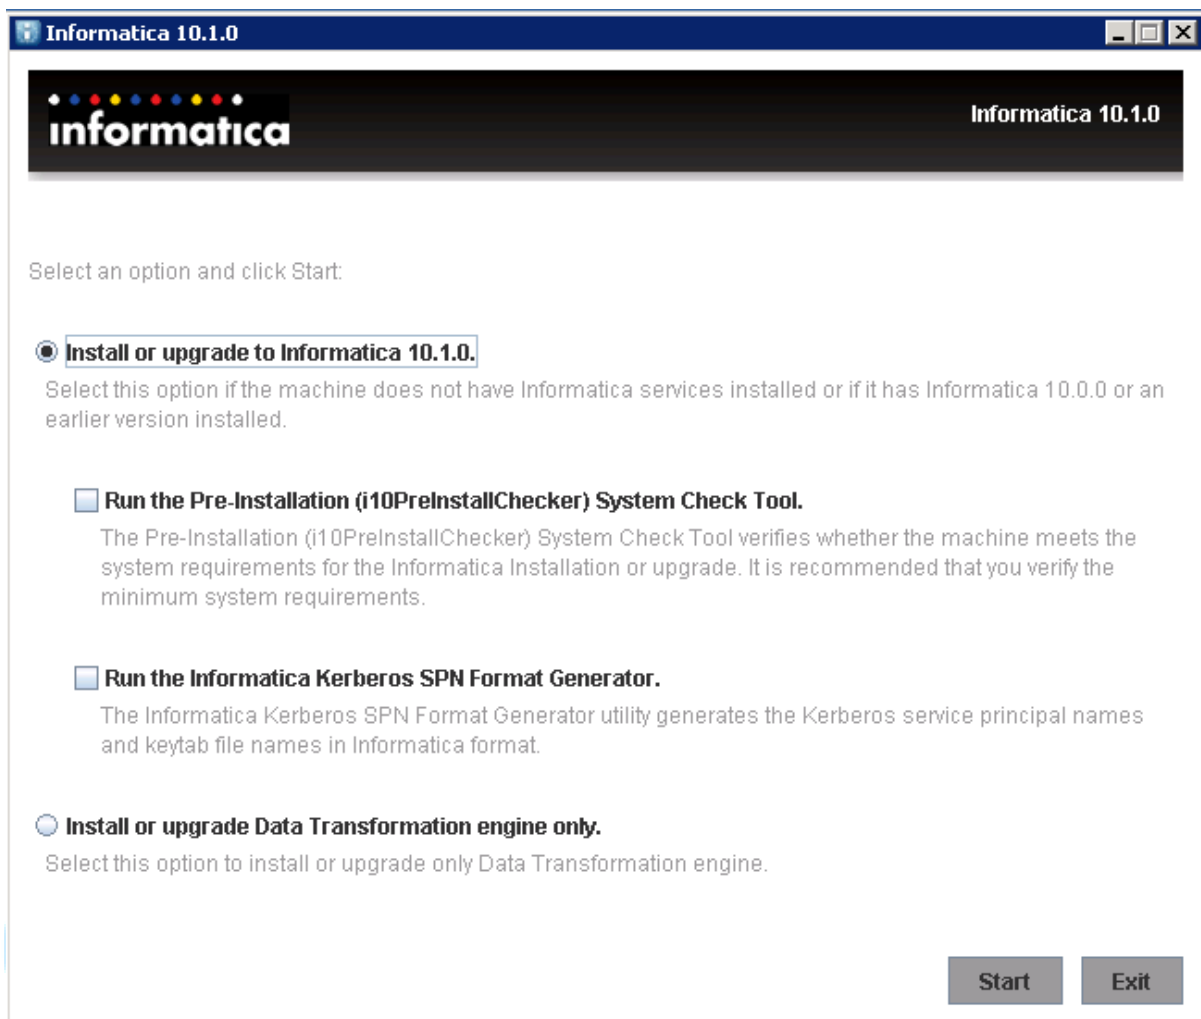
Informatica 10.1.0

informatica

Informatica 10.1.0

Select an option and click Start:

Install or upgrade to Informatica 10.1.0.

Select this option if the machine does not have Informatica services installed or if it has Informatica 10.0.0 or an earlier version installed.

Run the Pre-Installation (i10PreInstallChecker) System Check Tool.

The Pre-Installation (i10PreInstallChecker) System Check Tool verifies whether the machine meets the system requirements for the Informatica Installation or upgrade. It is recommended that you verify the minimum system requirements.

Run the Informatica Kerberos SPN Format Generator.

The Informatica Kerberos SPN Format Generator utility generates the Kerberos service principal names and keytab file names in Informatica format.

Install or upgrade Data Transformation engine only.

Select this option to install or upgrade only Data Transformation engine.

Start

Exit